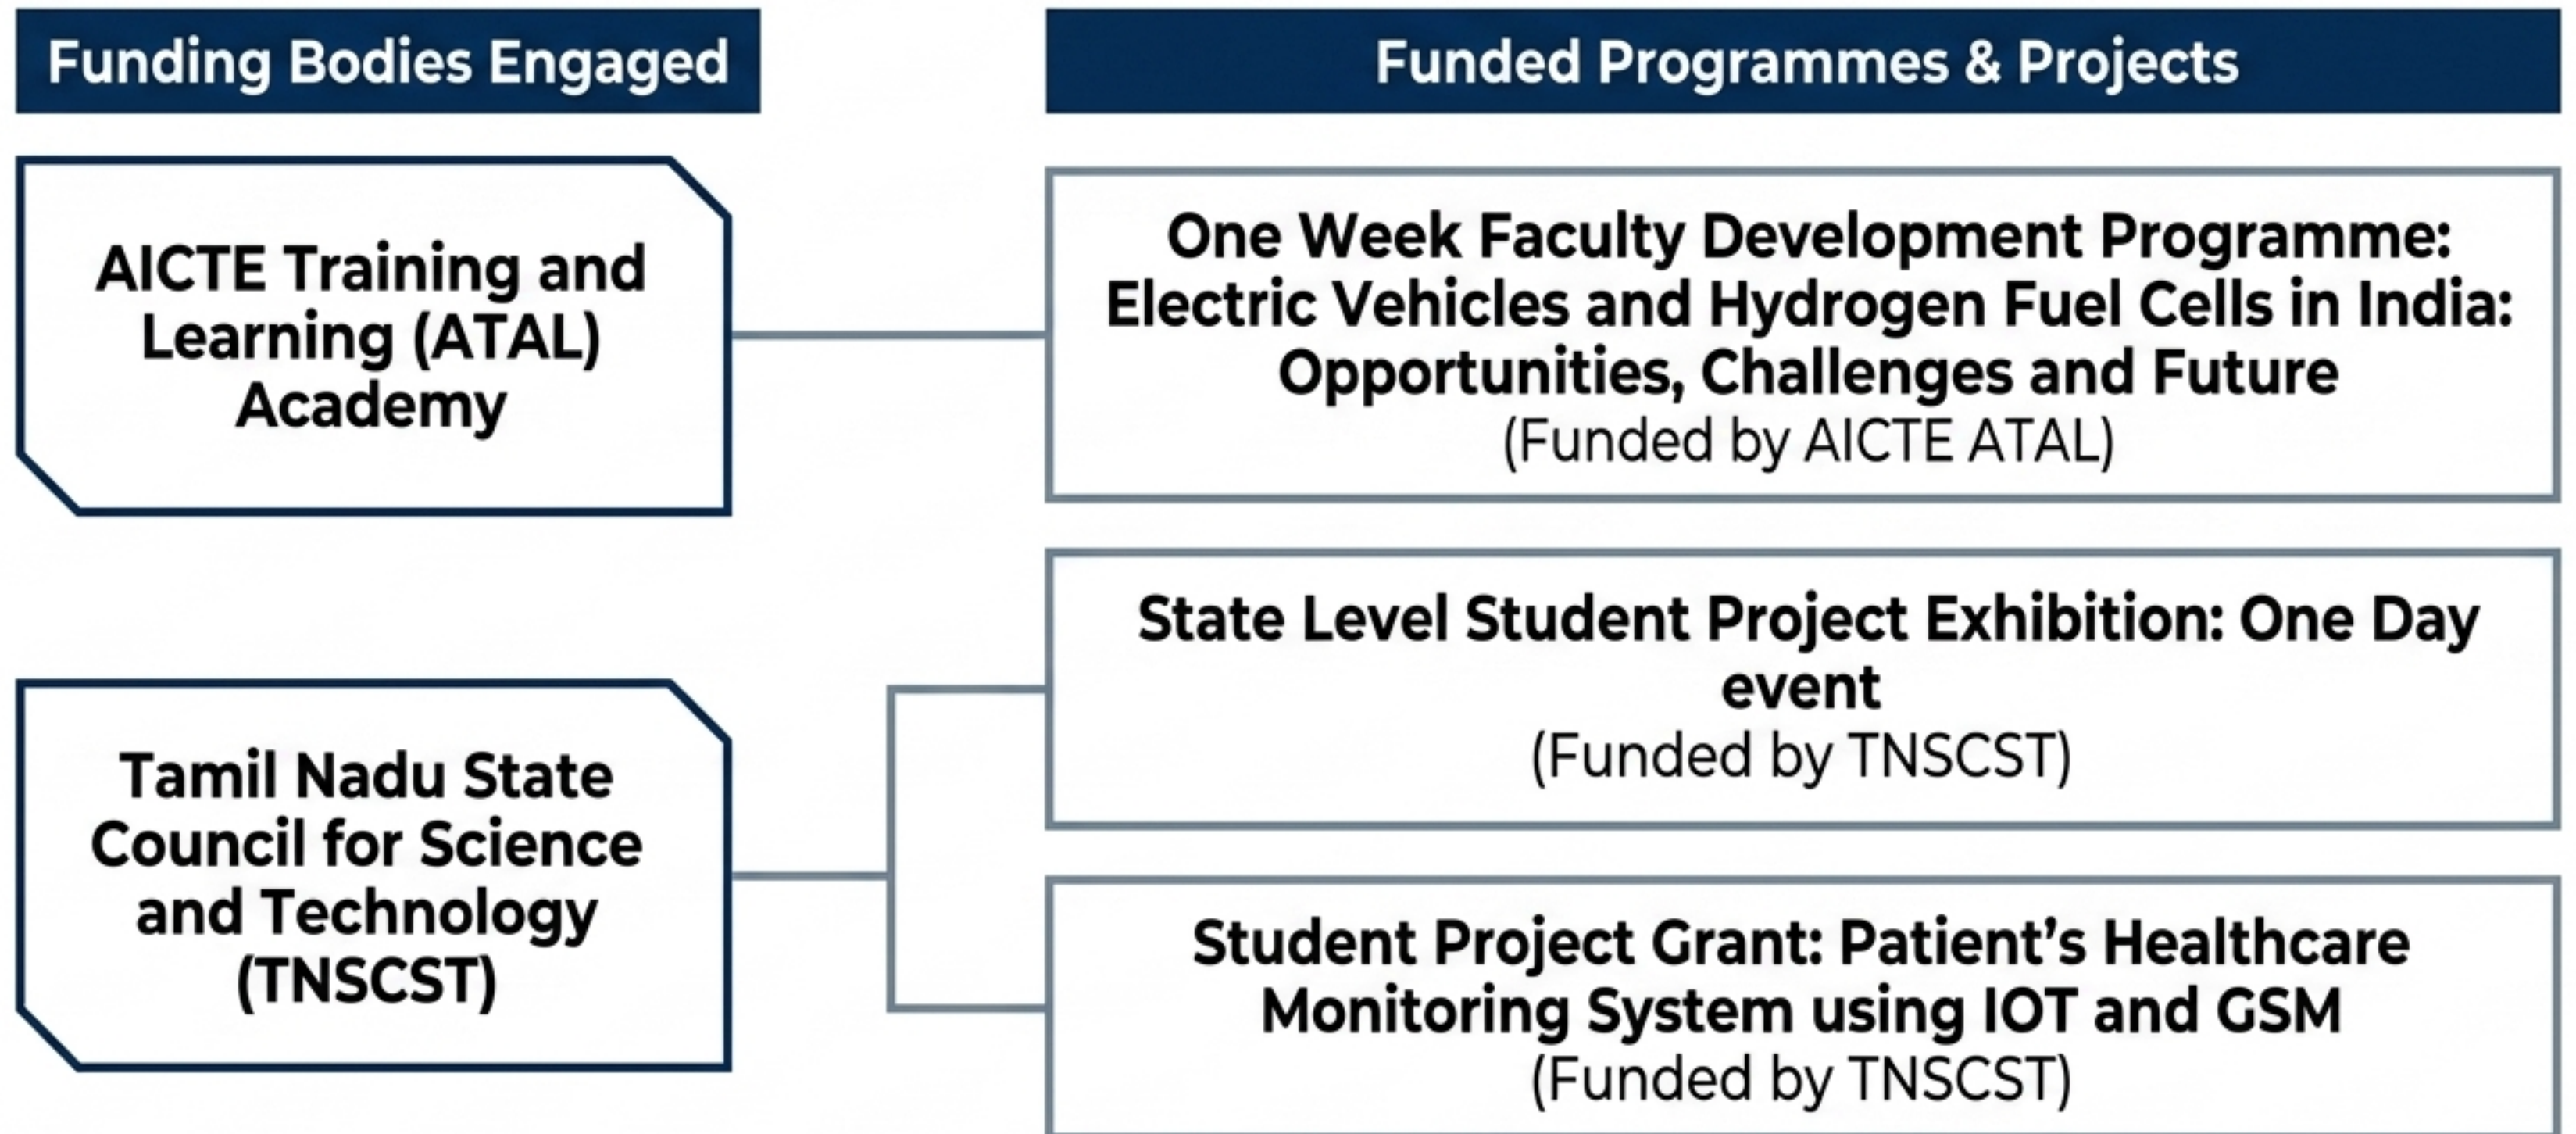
Funding Bodies Engaged

Funded Programmes & Projects

AICTE Training and Learning (ATAL) Academy

One Week Faculty Development Programme: Electric Vehicles and Hydrogen Fuel Cells in India: Opportunities, Challenges and Future
(Funded by AICTE ATAL)

Tamil Nadu State Council for Science and Technology (TNSCST)

State Level Student Project Exhibition: One Day event
(Funded by TNSCST)

Student Project Grant: Patient's Healthcare Monitoring System using IOT and GSM
(Funded by TNSCST)